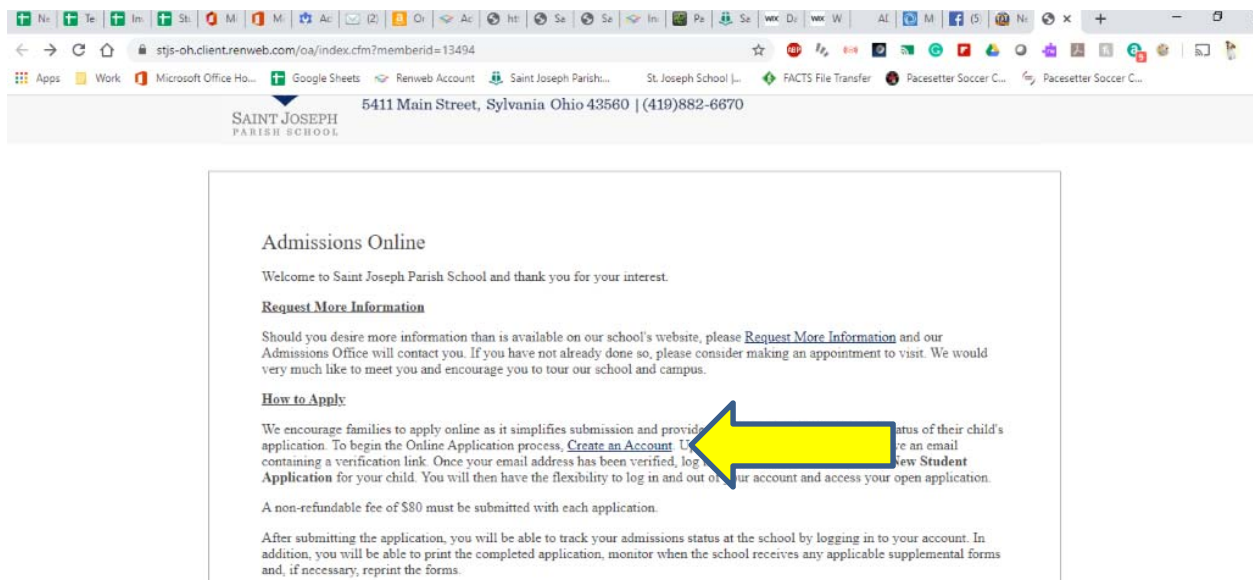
N: Te In St M M Ac (2) Or Ac ht Se Se In Pa Se D W AL M (5 N

stjs-oh.client.renweb.com/oa/index.cfm?memberid=13494

Apps Work Microsoft Office Ho... Google Sheets Renweb Account Saint Joseph Parish:... St. Joseph School |... FACTS File Transfer Pacesetter Soccer C... Pacesetter Soccer C...

SAINT JOSEPH
PARISH SCHOOL

5411 Main Street, Sylvania Ohio 43560 | (419)882-6670

Admissions Online

Welcome to Saint Joseph Parish School and thank you for your interest.

Request More Information

Should you desire more information than is available on our school's website, please Request More Information and our Admissions Office will contact you. If you have not already done so, please consider making an appointment to visit. We would very much like to meet you and encourage you to tour our school and campus.

How to Apply

We encourage families to apply online as it simplifies submission and provide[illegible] atus of their child's application. To begin the Online Application process, Create an Account. U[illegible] e an email containing a verification link. Once your email address has been verified, log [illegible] New Student Application for your child. You will then have the flexibility to log in and out o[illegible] ur account and access your open application.

A non-refundable fee of $80 must be submitted with each application.

After submitting the application, you will be able to track your admissions status at the school by logging in to your account. In addition, you will be able to print the completed application, monitor when the school receives any applicable supplemental forms and, if necessary, reprint the forms.